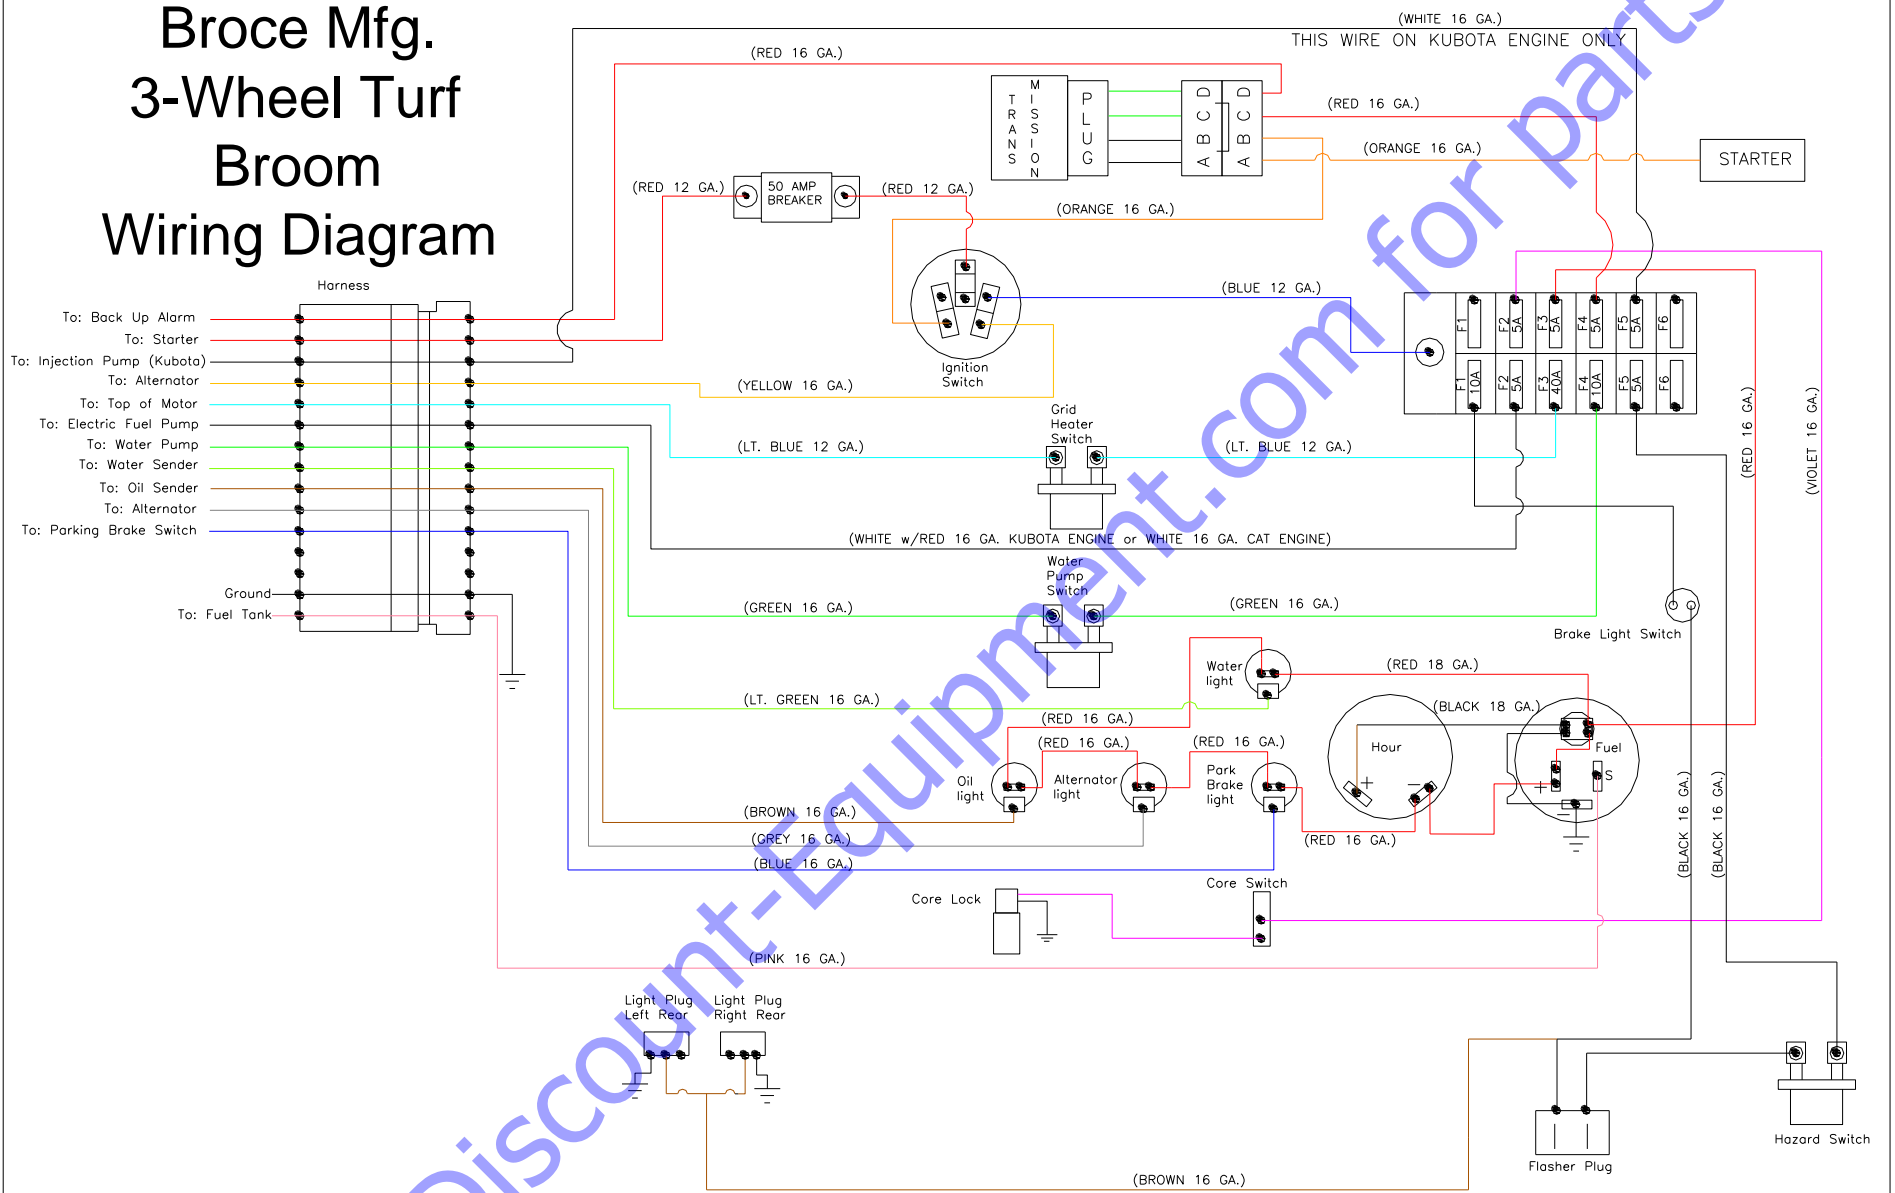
Broce Mfg.
3-Wheel Turf
Broom
Wiring Diagram

Discount-Equipment.com for parts

(WHITE 16 GA.)
THIS WIRE ON KUBOTA ENGINE ONLY
(RED 16 GA.)
TRANSMISSION
PLUG
A B C D
A B C D
(RED 16 GA.)
(ORANGE 16 GA.)
STARTER
(RED 12 GA.)
50 AMP BREAKER
(RED 12 GA.)
(ORANGE 16 GA.)
Harness
To: Back Up Alarm
To: Starter
To: Injection Pump (Kubota)
To: Alternator
To: Top of Motor
To: Electric Fuel Pump
To: Water Pump
To: Water Sender
To: Oil Sender
To: Alternator
To: Parking Brake Switch
Ground
To: Fuel Tank
Ignition Switch
(BLUE 12 GA.)
(YELLOW 16 GA.)
F1
F2 5A
F3 5A
F4 5A
F5 5A
F6
F1 10A
F2 5A
F3 40A
F4 10A
F5 5A
F6
Grid Heater Switch
(LT. BLUE 12 GA.)
(LT. BLUE 12 GA.)
(RED 16 GA.)
(VIOLET 16 GA.)
(WHITE w/RED 16 GA. KUBOTA ENGINE or WHITE 16 GA. CAT ENGINE)
Water Pump Switch
(GREEN 16 GA.)
(GREEN 16 GA.)
Brake Light Switch
Water light
(RED 18 GA.)
(LT. GREEN 16 GA.)
(BLACK 18 GA.)
(RED 16 GA.)
(RED 16 GA.)
(RED 16 GA.)
Hour
Fuel
S
Oil light
Alternator light
Park Brake light
(BROWN 16 GA.)
(GREY 16 GA.)
(BLUE 16 GA.)
(RED 16 GA.)
(BLACK 16 GA.)
(BLACK 16 GA.)
Core Lock
Core Switch
(PINK 16 GA.)
Light Plug Left Rear
Light Plug Right Rear
Flasher Plug
Hazard Switch
(BROWN 16 GA.)